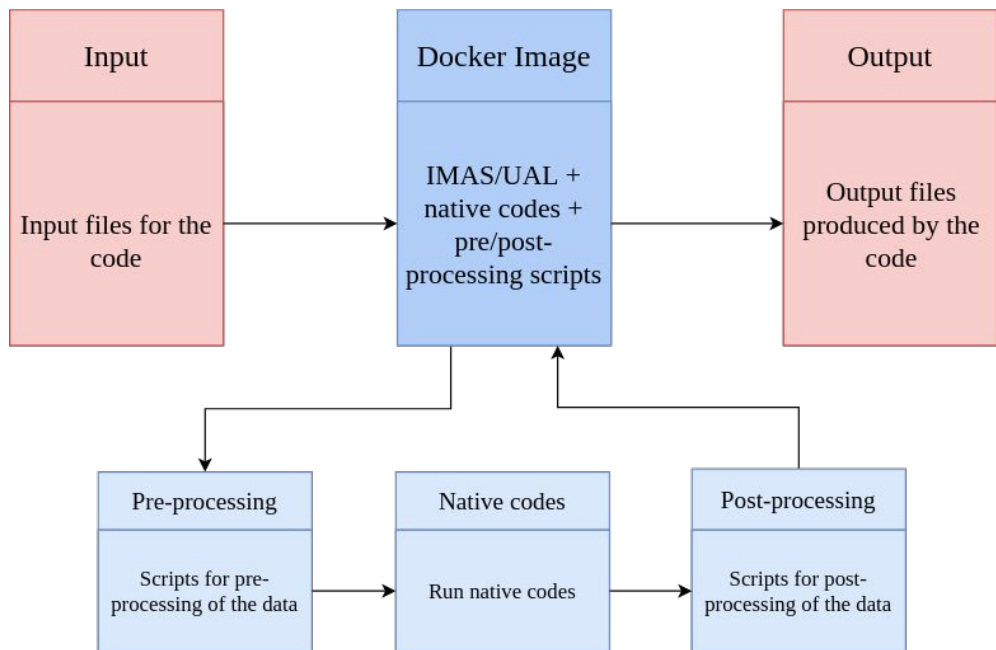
Input

Input files for the code

Docker Image

IMAS/UAL + native codes + pre/post-processing scripts

Output

Output files produced by the code

Pre-processing

Scripts for pre-processing of the data

Native codes

Run native codes

Post-processing

Scripts for post-processing of the data